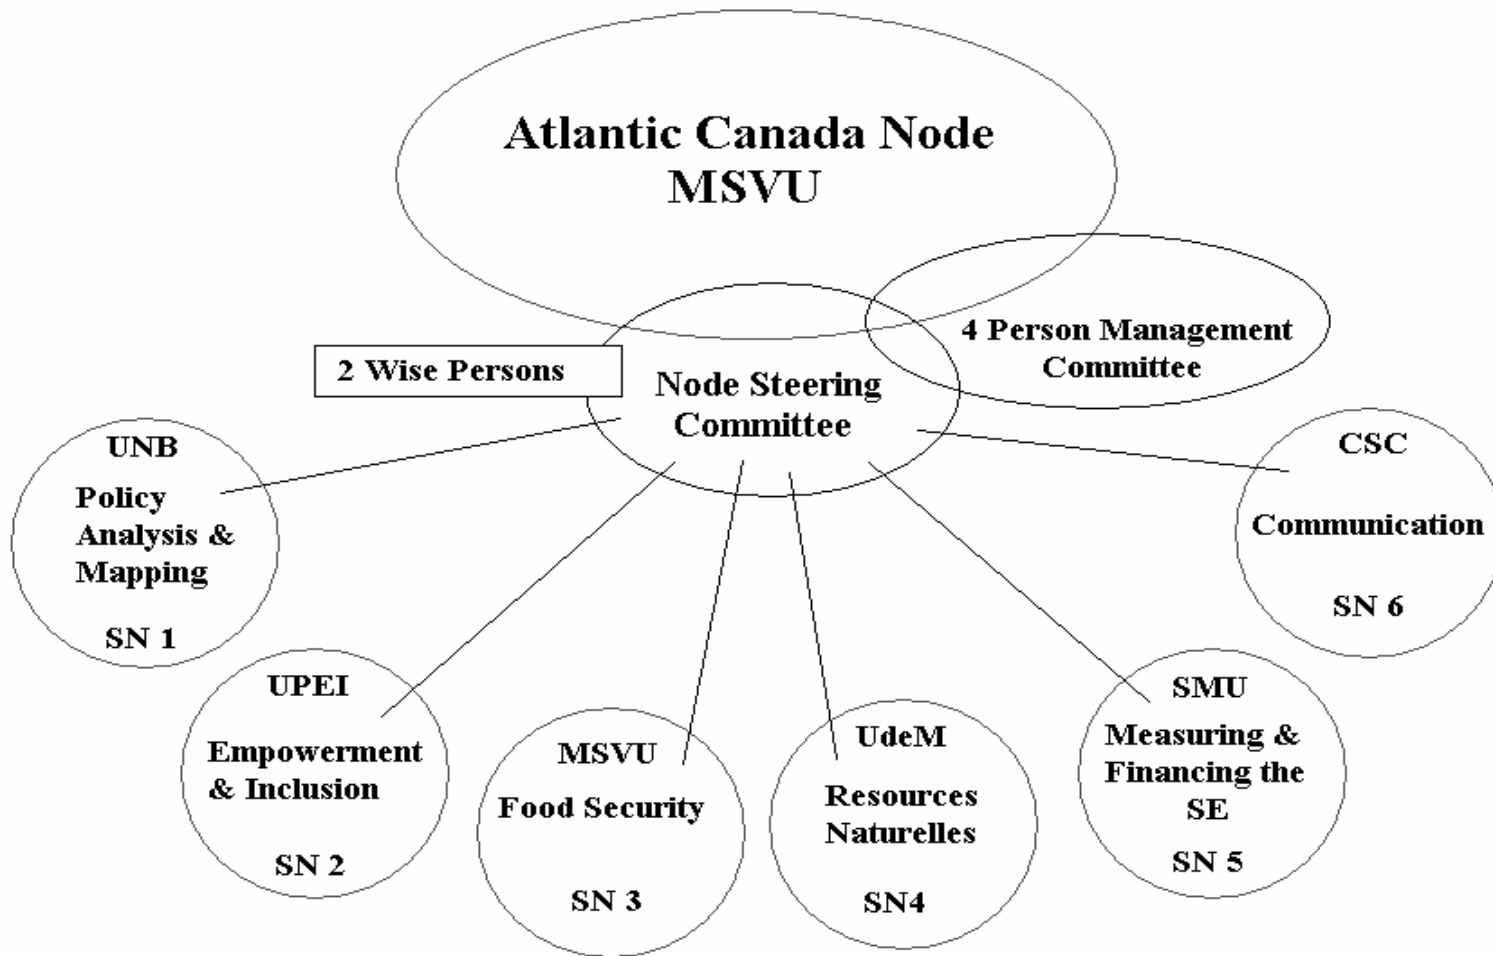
Atlantic Canada Node
MSVU

4 Person Management Committee

2 Wise Persons

Node Steering Committee

UNB
Policy Analysis & Mapping
SN 1

CSC
Communication
SN 6

UPEI
Empowerment & Inclusion
SN 2

MSVU
Food Security
SN 3

UdeM
Resources Naturelles
SN4

SMU
Measuring & Financing the SE
SN 5